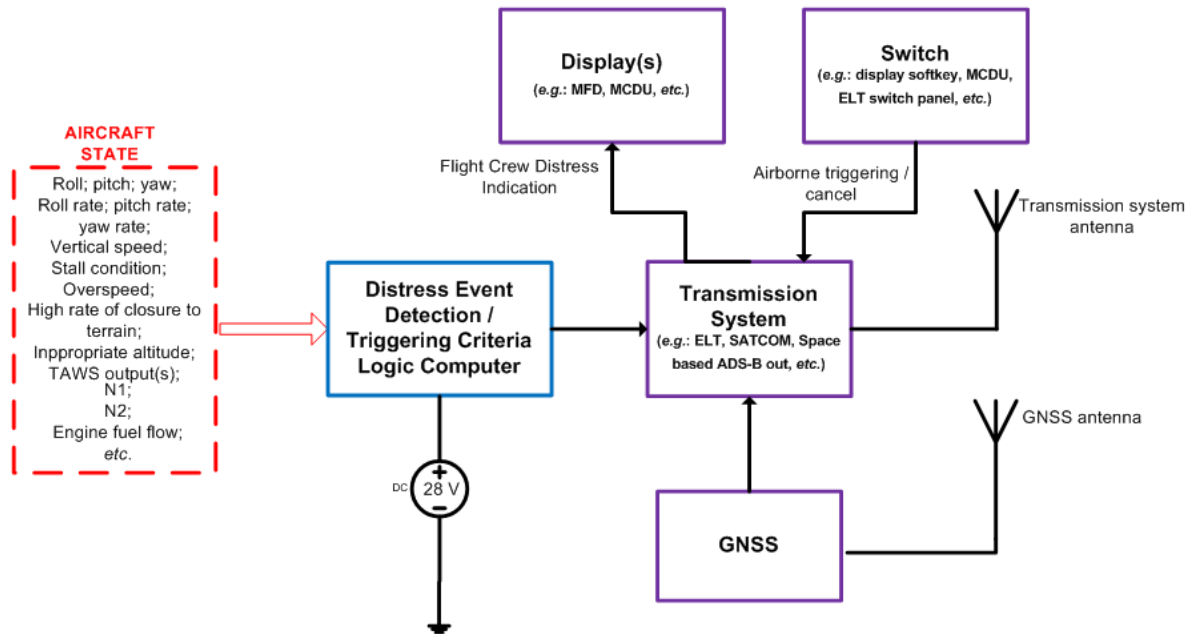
Display(s)
(e.g.: MFD, MCDU, etc.)

Switch
(e.g.: display softkey, MCDU, ELT switch panel, etc.)

AIRCRAFT STATE

Roll; pitch; yaw;
Roll rate; pitch rate; yaw rate;
Vertical speed;
Stall condition;
Overspeed;
High rate of closure to terrain;
Inppropriate altitude;
TAWS output(s);
N1;
N2;
Engine fuel flow;
etc.

Flight Crew Distress Indication

Airborne triggering / cancel

Transmission system antenna

Distress Event Detection / Triggering Criteria Logic Computer

Transmission System
(e.g.: ELT, SATCOM, Space based ADS-B out, etc.)

GNSS antenna

DC
+
28 V
−

GNSS